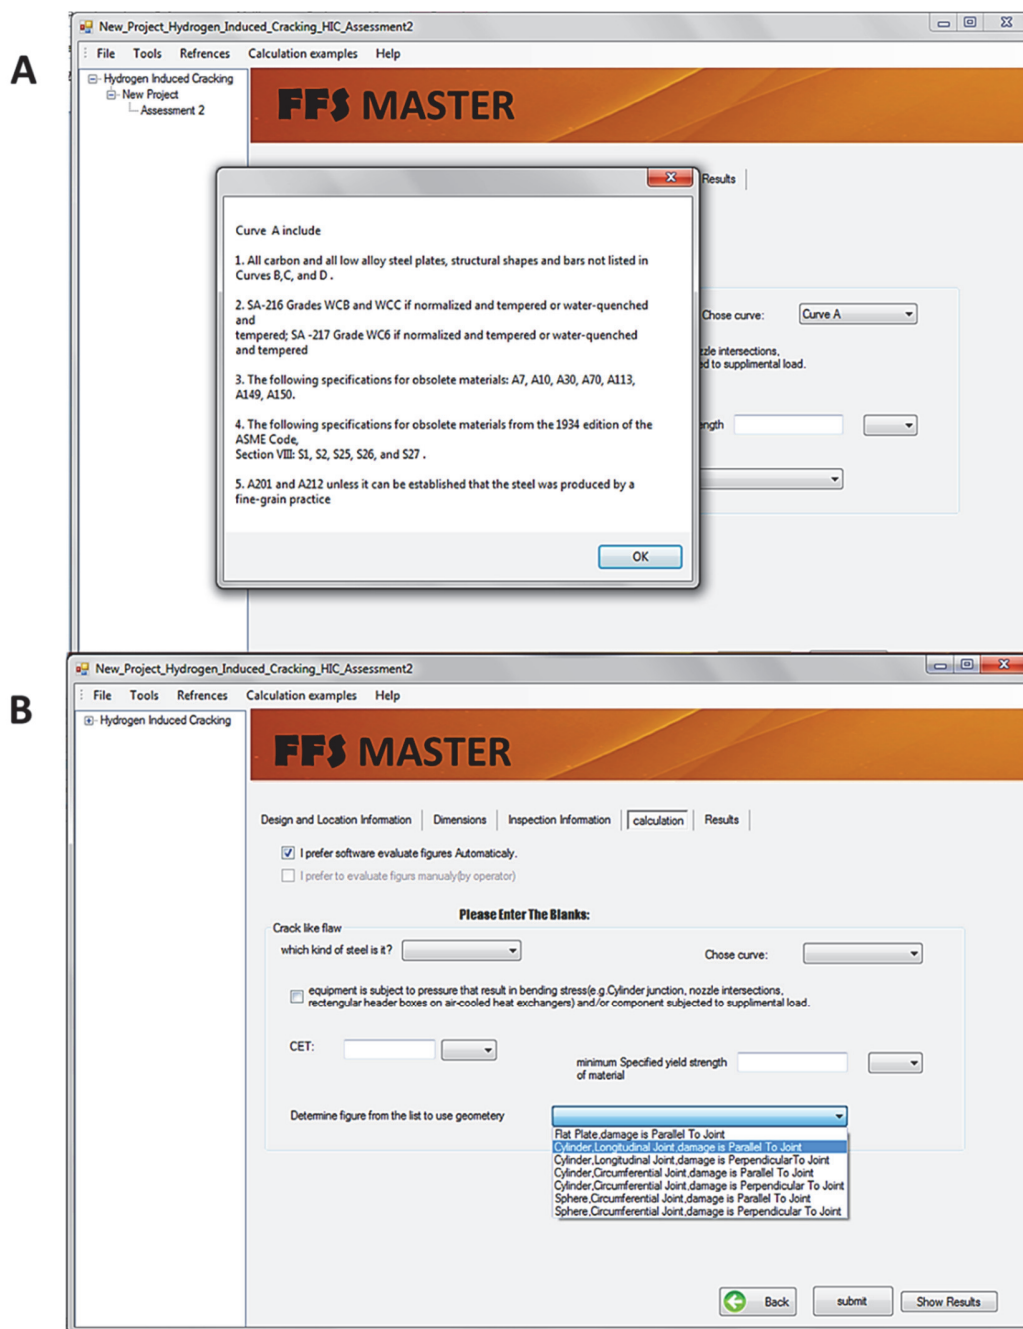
A

New_Project_Hydrogen_Induced_Cracking_HIC_Assessment2

File Tools Refrences Calculation examples Help

Hydrogen Induced Cracking
New Project
Assessment 2

FFS MASTER

Results

Curve A include

1. All carbon and all low alloy steel plates, structural shapes and bars not listed in Curves B,C, and D .

2. SA-216 Grades WCB and WCC if normalized and tempered or water-quenched and tempered; SA -217 Grade WC6 if normalized and tempered or water-quenched and tempered

3. The following specifications for obsolete materials: A7, A10, A30, A70, A113, A149, A150.

4. The following specifications for obsolete materials from the 1934 edition of the ASME Code, Section VIII: S1, S2, S25, S26, and S27 .

5. A201 and A212 unless it can be established that the steel was produced by a fine-grain practice

OK

Chose curve: Curve A

zle intersections, d to supplimental load.

ngth

B

New_Project_Hydrogen_Induced_Cracking_HIC_Assessment2

File Tools Refrences Calculation examples Help

Hydrogen Induced Cracking

FFS MASTER

Design and Location Information | Dimensions | Inspection Information | calculation | Results

I prefer software evaluate figures Automaticaly.

I prefer to evaluate figurs manualy(by operator)

Please Enter The Blanks:

Crack like flaw

which kind of steel is it?

Chose curve:

equipment is subject to pressure that result in bending stress(e.g.Cylinder junction, nozzle intersections, rectengular header boxes on air-cooled heat exchangers) and/or component subjected to supplimental load.

CET:

minimum Specified yield strength of material

Determine figure from the list to use geometery

Flat Plate,damage is Parallel To Joint
Cylinder,Longitudinal Joint,damage is Parallel To Joint
Cylinder,Longitudinal Joint,damage is PerpendicularTo Joint
Cylinder,Circumferential Joint,damage is Parallel To Joint
Cylinder,Circumferential Joint,damage is Perpendicular To Joint
Sphere,Circumferential Joint,damage is Parallel To Joint
Sphere,Circumferential Joint,damage is Perpendicular To Joint

Back submit Show Results